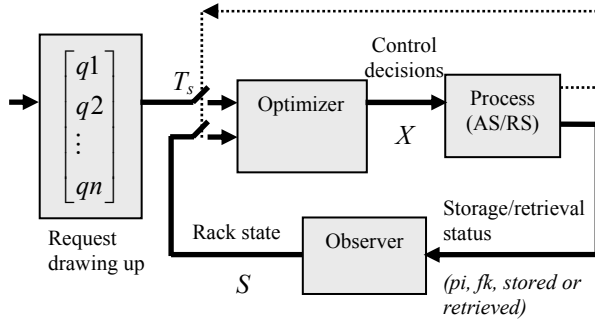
$\begin{bmatrix} q1 \\ q2 \\ \vdots \\ qn \end{bmatrix}$

Request drawing up

$T_s$

Optimizer

Control decisions

Process (AS/RS)

$X$

Rack state

Observer

Storage/retrieval status

$S$

(pi, fk, stored or retrieved)